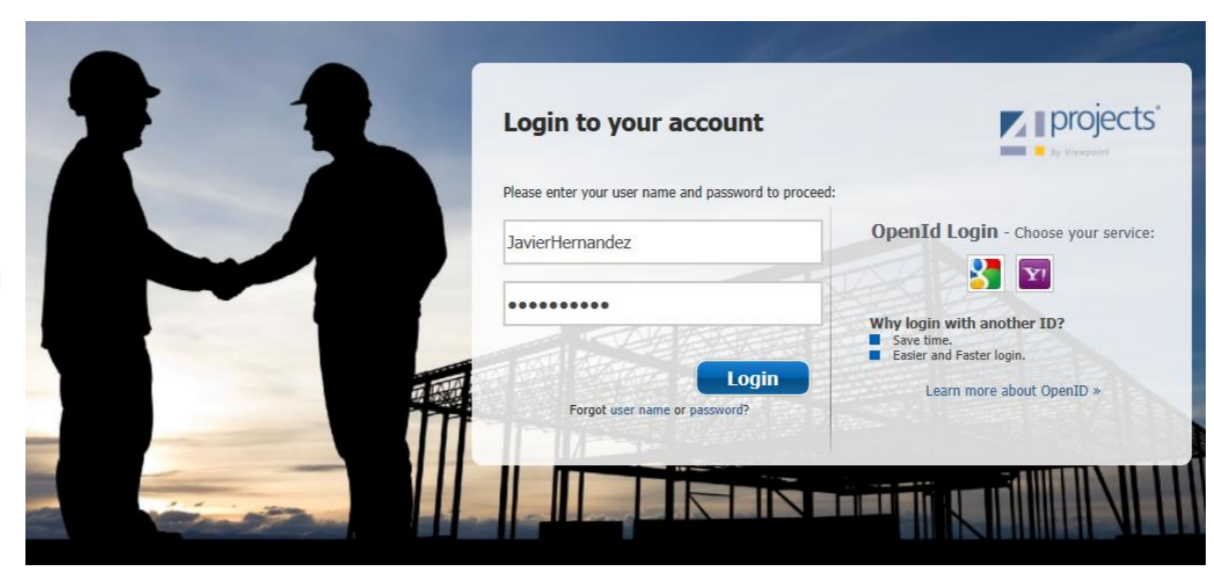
Login to your account

projects®
by Viewpoint

Please enter your user name and password to proceed:

JavierHernandez

••••••••••

Login

Forgot user name or password?

OpenId Login - Choose your service:

Y!

Why login with another ID?
Save time.
Easier and Faster login.

Learn more about OpenID »